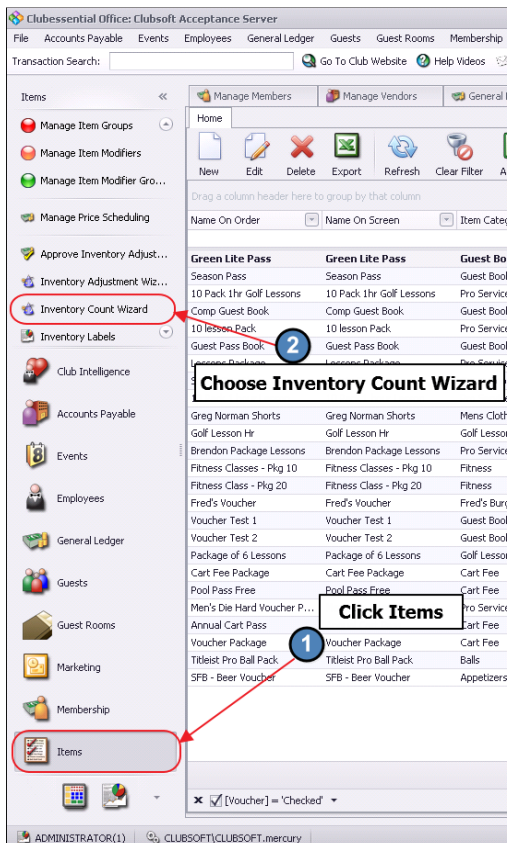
Clubessential Office: Clubsoft Acceptance Server

File Accounts Payable Events Employees General Ledger Guests Guest Rooms Membership

Transaction Search: Go To Club Website Help Videos

Items

Manage Item Groups
Manage Item Modifiers
Manage Item Modifier Gro...
Manage Price Scheduling
Approve Inventory Adjust...
Inventory Adjustment Wiz...
Inventory Count Wizard
Inventory Labels

Club Intelligence
Accounts Payable
Events
Employees
General Ledger
Guests
Guest Rooms
Marketing
Membership
Items

Manage Members Manage Vendors General

Home

New Edit Delete Export Refresh Clear Filter

Drag a column header here to group by that column

| Name On Order | Name On Screen | Item Categ |
|---|---|---|
| Green Lite Pass | Green Lite Pass | Guest Bo |
| Season Pass | Season Pass | Guest Book |
| 10 Pack 1hr Golf Lessons | 10 Pack 1hr Golf Lessons | Pro Service |
| Comp Guest Book | Comp Guest Book | Guest Book |
| 10 lesson Pack | 10 lesson Pack | Pro Service |
| Guest Pass Book | Guest Pass Book | Guest Book |
| Lessons Package | Lessons Package | Pro Service |
| Greg Norman Shorts | Greg Norman Shorts | Mens Cloth |
| Golf Lesson Hr | Golf Lesson Hr | Golf Lesson |
| Brendon Package Lessons | Brendon Package Lessons | Pro Service |
| Fitness Classes - Pkg 10 | Fitness Classes - Pkg 10 | Fitness |
| Fitness Class - Pkg 20 | Fitness Class - Pkg 20 | Fitness |
| Fred's Voucher | Fred's Voucher | Fred's Burg |
| Voucher Test 1 | Voucher Test 1 | Guest Book |
| Voucher Test 2 | Voucher Test 2 | Guest Book |
| Package of 6 Lessons | Package of 6 Lessons | Golf Lesson |
| Cart Fee Package | Cart Fee Package | Cart Fee |
| Pool Pass Free | Pool Pass Free | Cart Fee |
| Men's Die Hard Voucher P... | | Pro Service |
| Annual Cart Pass | | Cart Fee |
| Voucher Package | Voucher Package | Cart Fee |
| Titleist Pro Ball Pack | Titleist Pro Ball Pack | Balls |
| SFB - Beer Voucher | SFB - Beer Voucher | Appetizers |

2 Choose Inventory Count Wizard

1 Click Items

[Voucher] = 'Checked'

ADMINISTRATOR(1) CLUBSOFT\CLUBSOFT.mercury